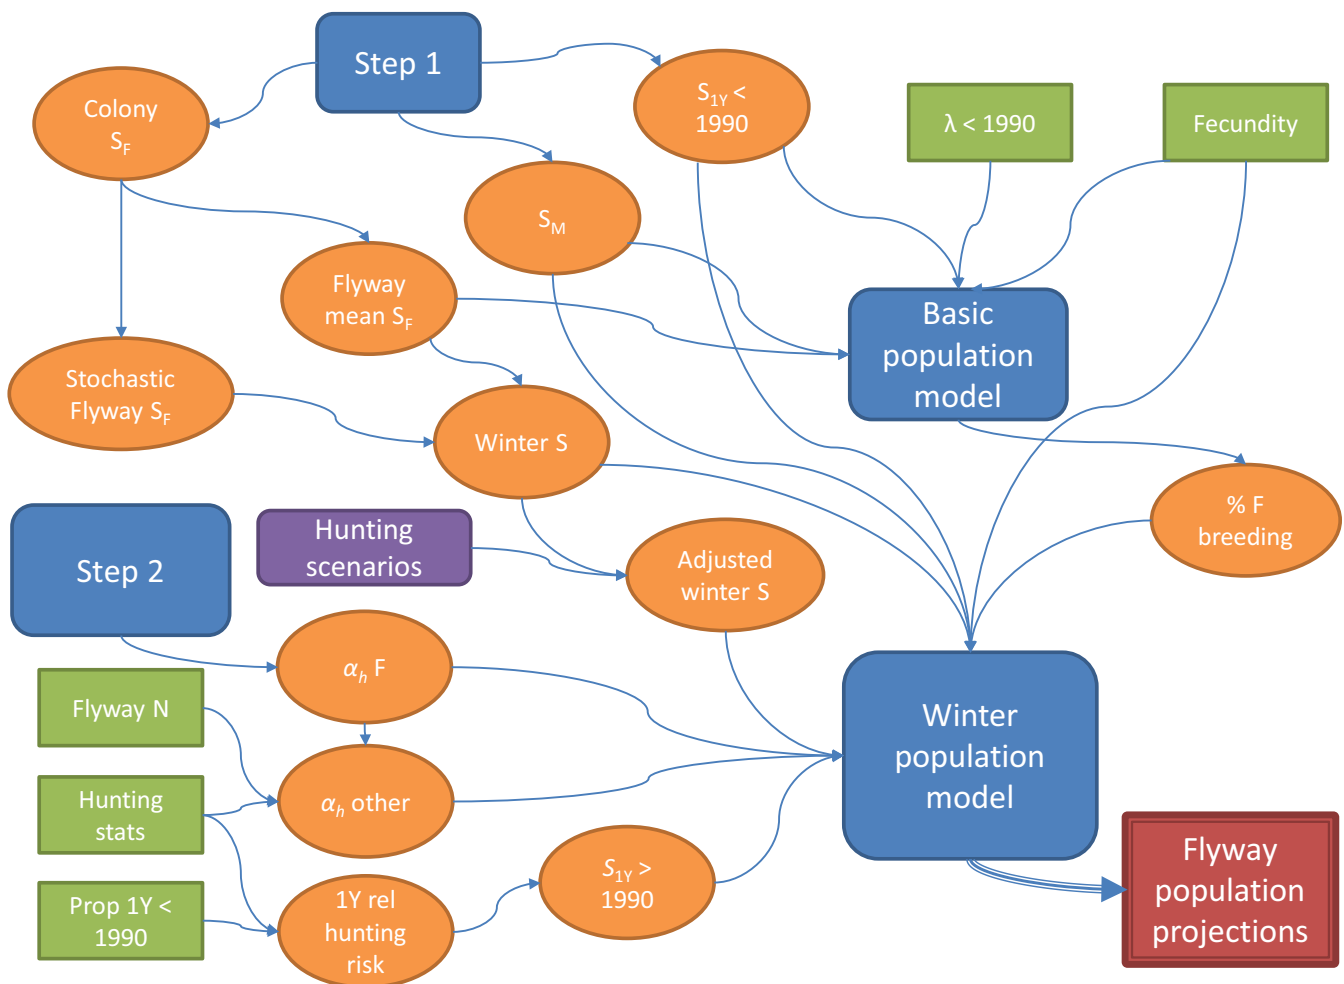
Step 1

Colony $S_F$

$S_{1Y}$ < 1990

λ < 1990

Fecundity

$S_M$

Flyway mean $S_F$

Basic population model

Stochastic Flyway $S_F$

Winter S

% F breeding

Step 2

Hunting scenarios

Adjusted winter S

$\alpha_h$ F

Flyway N

Winter population model

Hunting stats

$\alpha_h$ other

$S_{1Y}$ > 1990

Prop 1Y < 1990

1Y rel hunting risk

Flyway population projections